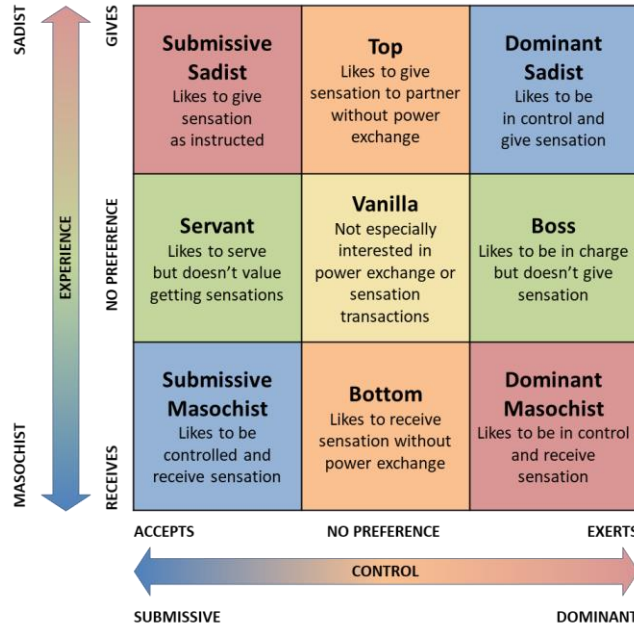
SADIST

EXPERIENCE

MASOCHIST

GIVES

NO PREFERENCE

RECEIVES

| Submissive Sadist<br>Likes to give sensation as instructed | Top<br>Likes to give sensation to partner without power exchange | Dominant Sadist<br>Likes to be in control and give sensation |
|---|---|---|
| Servant<br>Likes to serve but doesn't value getting sensations | Vanilla<br>Not especially interested in power exchange or sensation transactions | Boss<br>Likes to be in charge but doesn't give sensation |
| Submissive Masochist<br>Likes to be controlled and receive sensation | Bottom<br>Likes to receive sensation without power exchange | Dominant Masochist<br>Likes to be in control and receive sensation |

ACCEPTS

NO PREFERENCE

EXERTS

CONTROL

SUBMISSIVE

DOMINANT